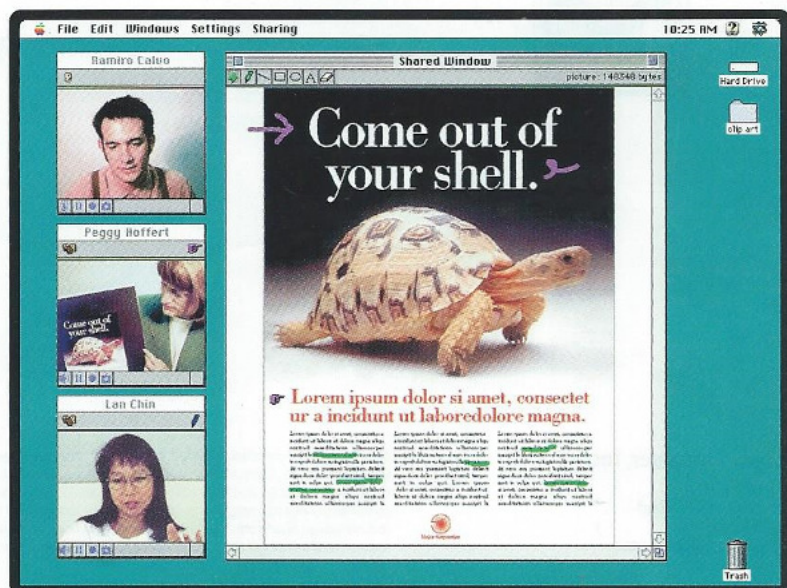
File Edit Windows Settings Sharing

10:25 AM

Ramiro Calvo

Peggy Hoffert

Lan Chin

Shared Window

picture : 148348 bytes

Come out of your shell.

Lorem ipsum dolor si amet, consectet ur a incidunt ut laboredolore magna.

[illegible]

Hard Drive

clip art

Trash